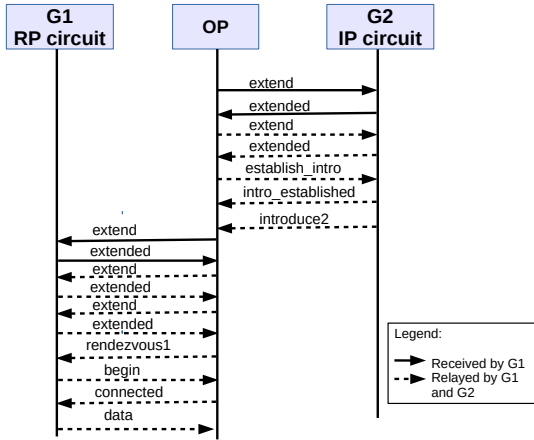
G1
RP circuit

OP

G2
IP circuit

extend
extended
extend
extended
establish_intro
intro_established
introduce2

extend
extended
extend
extended
extend
extended
rendezvous1
begin
connected
data

Legend:
Received by G1
Relayed by G1 and G2